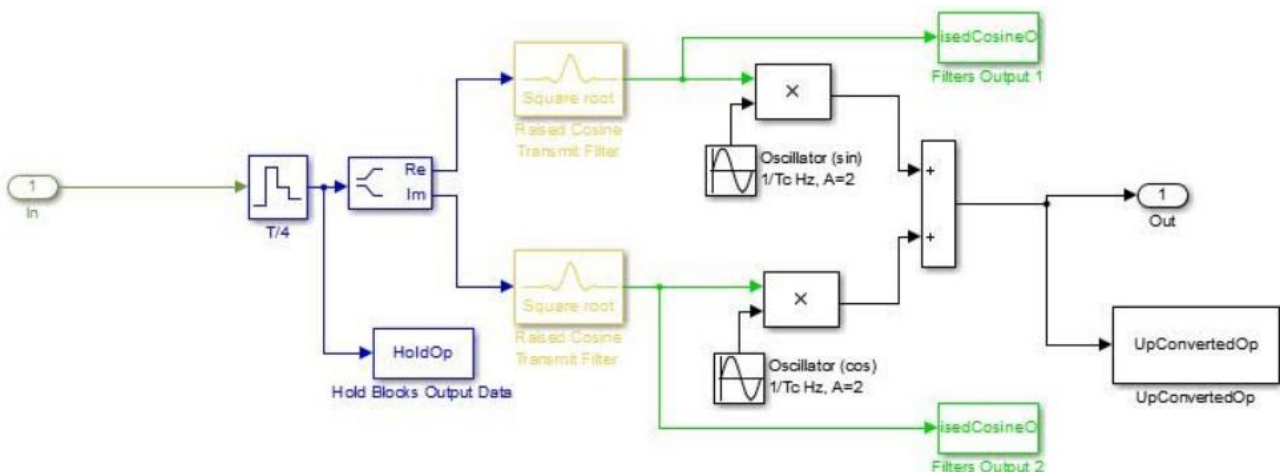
1
In

T/4

Re
Im

HoldOp
Hold Blocks Output Data

Square root
Raised Cosine Transmit Filter

Square root
Raised Cosine Transmit Filter

isedCosineO
Filters Output 1

×

Oscillator (sin)
1/Tc Hz, A=2

+
+

1
Out

×

Oscillator (cos)
1/Tc Hz, A=2

UpConvertedOp
UpConvertedOp

isedCosineO
Filters Output 2